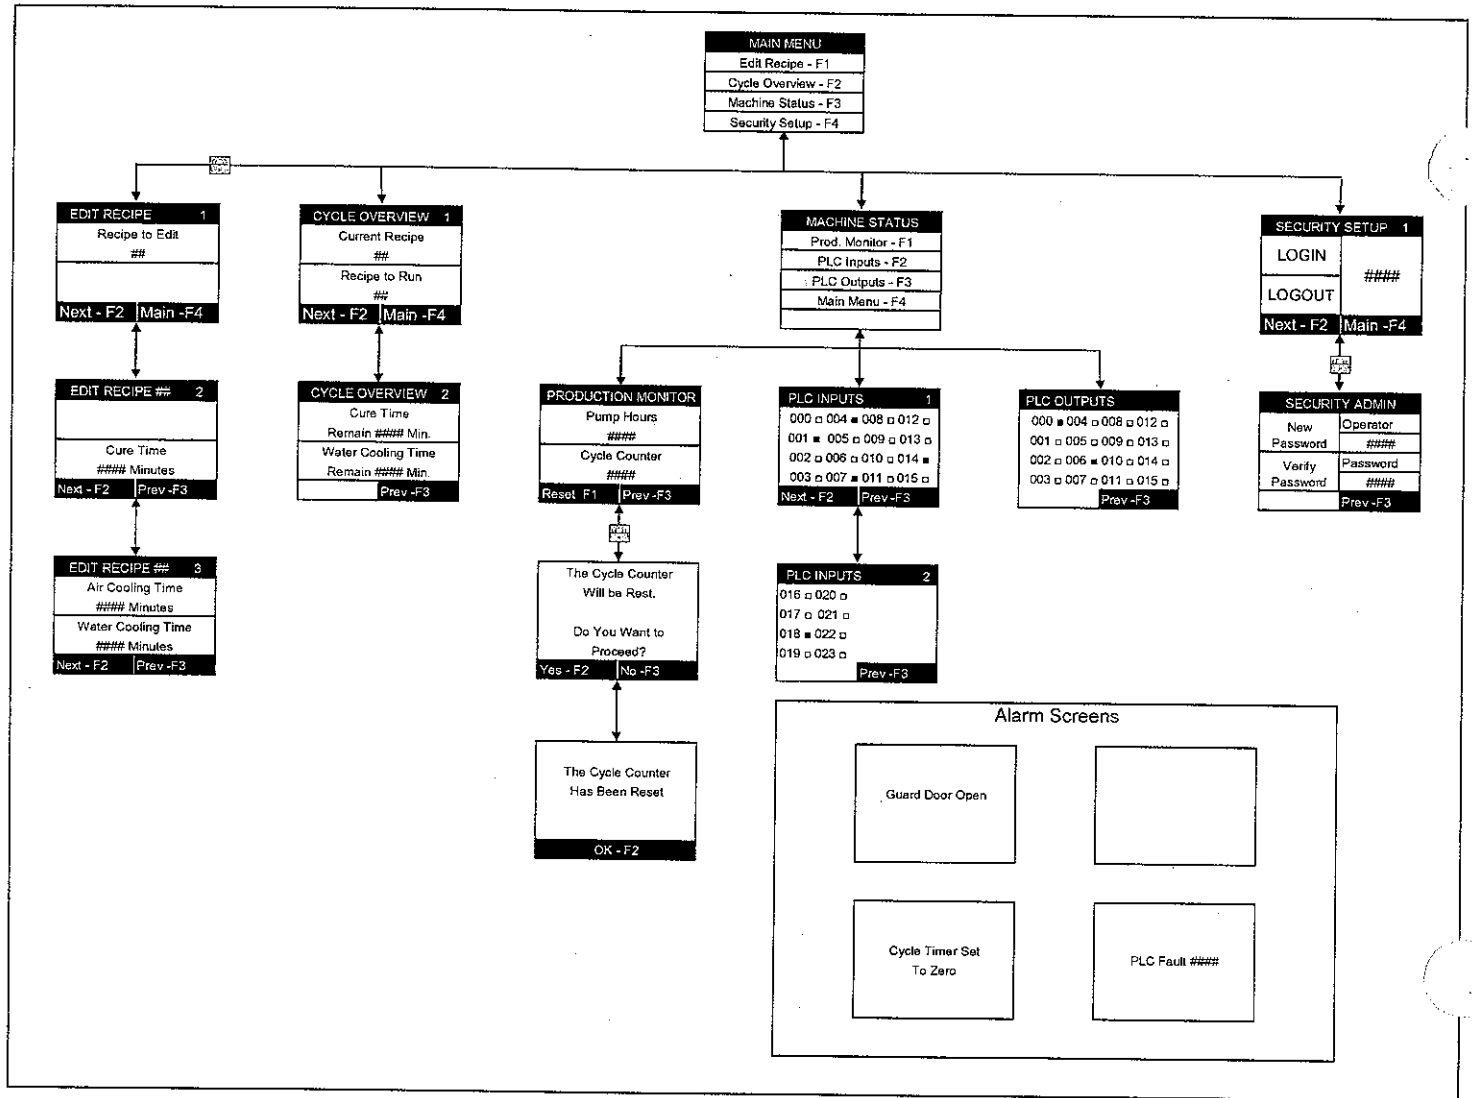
MAIN MENU
Edit Recipe - F1
Cycle Overview - F2
Machine Status - F3
Security Setup - F4

EDIT RECIPE 1
Recipe to Edit
##
Next - F2 Main -F4

CYCLE OVERVIEW 1
Current Recipe
##
Recipe to Run
##
Next - F2 Main -F4

MACHINE STATUS
Prod. Monitor - F1
PLC Inputs - F2
PLC Outputs - F3
Main Menu - F4

SECURITY SETUP 1
LOGIN
LOGOUT
####
Next - F2 Main -F4

EDIT RECIPE ## 2
Cure Time
#### Minutes
Next - F2 Prev -F3

CYCLE OVERVIEW 2
Cure Time
Remain #### Min.
Water Cooling Time
Remain #### Min.
Prev -F3

PRODUCTION MONITOR
Pump Hours
####
Cycle Counter
####
Reset F1 Prev -F3

PLC INPUTS 1
000 □ 004 ■ 008 □ 012 □
001 ■ 005 □ 009 □ 013 □
002 □ 006 □ 010 □ 014 ■
003 □ 007 ■ 011 □ 015 □
Next - F2 Prev -F3

PLC OUTPUTS
000 ■ 004 □ 008 □ 012 □
001 □ 005 □ 009 □ 013 □
002 □ 006 ■ 010 □ 014 □
003 □ 007 □ 011 □ 015 □
Prev -F3

SECURITY ADMIN
New Password
Operator
####
Verify Password
Password
####
Prev -F3

EDIT RECIPE ## 3
Air Cooling Time
#### Minutes
Water Cooling Time
#### Minutes
Next - F2 Prev -F3

The Cycle Counter Will be Rest.
Do You Want to Proceed?
Yes - F2 No -F3

PLC INPUTS 2
016 □ 020 □
017 □ 021 □
018 ■ 022 □
019 □ 023 □
Prev -F3

The Cycle Counter Has Been Reset
OK - F2

Alarm Screens
Guard Door Open
Cycle Timer Set To Zero
PLC Fault ####